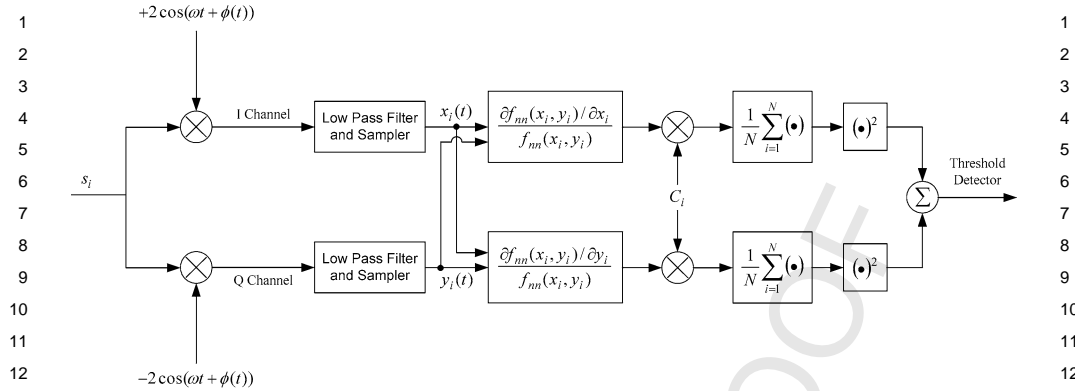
1
2
3
4
5
6
7
8
9
10
11
12

$+2\cos(\omega t+\phi(t))$

I Channel

Low Pass Filter and Sampler

$x_i(t)$

$\frac{\partial f_{nn}(x_i,y_i)/\partial x_i}{f_{nn}(x_i,y_i)}$

$\frac{1}{N}\sum_{i=1}^{N}(\bullet)$

$(\bullet)^2$

$s_i$

$C_i$

Threshold Detector

$\sum$

Q Channel

Low Pass Filter and Sampler

$y_i(t)$

$\frac{\partial f_{nn}(x_i,y_i)/\partial y_i}{f_{nn}(x_i,y_i)}$

$\frac{1}{N}\sum_{i=1}^{N}(\bullet)$

$(\bullet)^2$

$-2\cos(\omega t+\phi(t))$

1
2
3
4
5
6
7
8
9
10
11
12